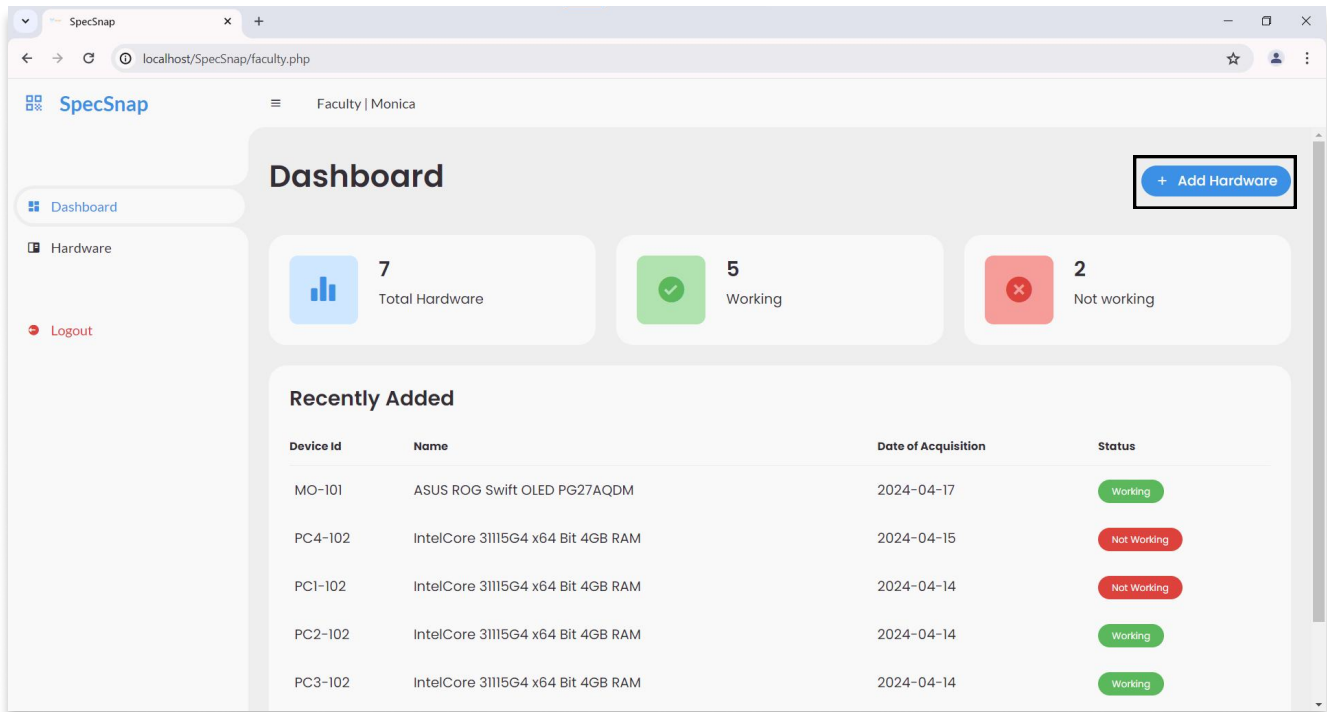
SpecSnap

localhost/SpecSnap/faculty.php

SpecSnap

Faculty | Monica

Dashboard

+ Add Hardware

Dashboard
Hardware
Logout

7
Total Hardware

5
Working

2
Not working

Recently Added

| Device Id | Name | Date of Acquisition | Status |
|---|---|---|---|
| MO-101 | ASUS ROG Swift OLED PG27AQDM | 2024-04-17 | Working |
| PC4-102 | IntelCore 31115G4 x64 Bit 4GB RAM | 2024-04-15 | Not Working |
| PC1-102 | IntelCore 31115G4 x64 Bit 4GB RAM | 2024-04-14 | Not Working |
| PC2-102 | IntelCore 31115G4 x64 Bit 4GB RAM | 2024-04-14 | Working |
| PC3-102 | IntelCore 31115G4 x64 Bit 4GB RAM | 2024-04-14 | Working |